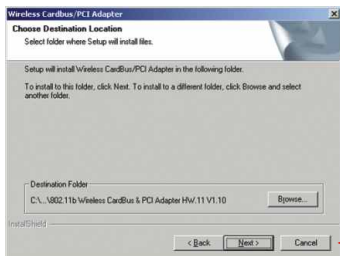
Wireless Cardbus/PCI Adapter

Choose Destination Location
Select folder where Setup will install files.

Setup will install Wireless CardBus/PCI Adapter in the following folder.

To install to this folder, click Next. To install to a different folder, click Browse and select another folder.

Destination Folder
C:\...\802.11b Wireless CardBus & PCI Adapter HW.11 V1.10

Browse...

InstallShield

< Back
Next >
Cancel